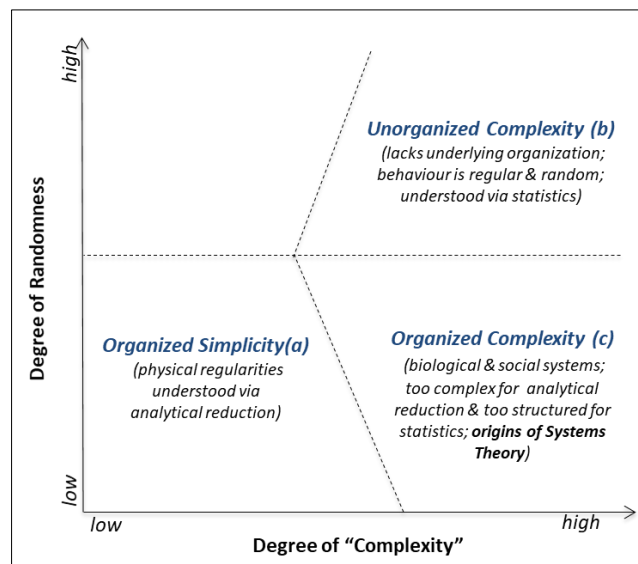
high

Degree of Randomness

low

Unorganized Complexity (b)
(lacks underlying organization; behaviour is regular & random; understood via statistics)

Organized Simplicity(a)
(physical regularities understood via analytical reduction)

Organized Complexity (c)
(biological & social systems; too complex for analytical reduction & too structured for statistics; **origins of Systems Theory**)

low

high

Degree of “Complexity”